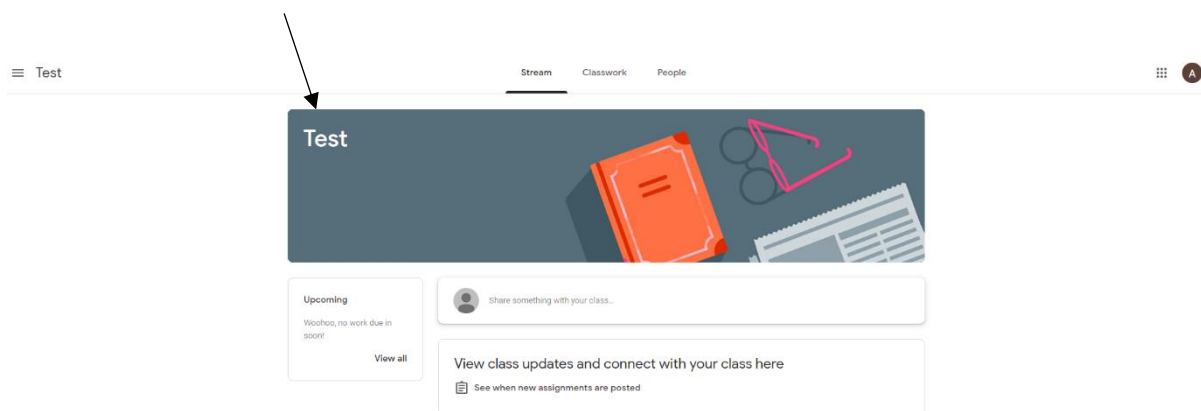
Test

Stream Classwork People

A

Test

Upcoming

Woohoo, no work due in soon!

View all

Share something with your class...

View class updates and connect with your class here

See when new assignments are posted